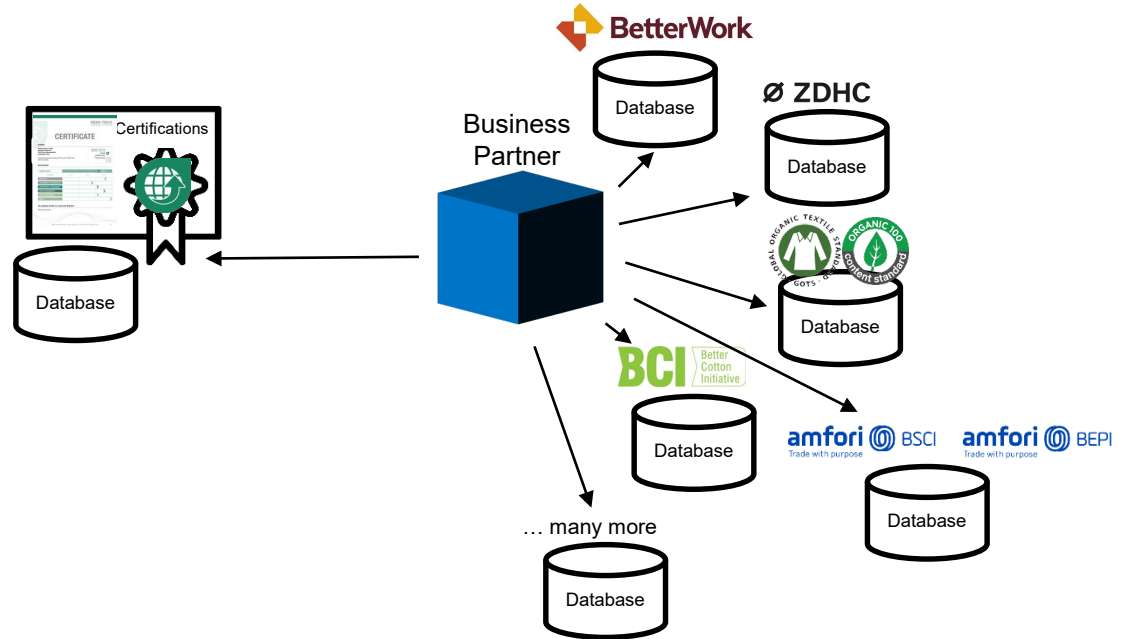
BetterWork

Database

ZDHC

Database

CERTIFICATE

Certifications

Business Partner

Database

GLOBAL ORGANIC TEXTILE STANDARD GOTS

ORGANIC 100 content standard

Database

BCI Better Cotton Initiative

Database

amfori BSCI Trade with purpose

amfori BEPI Trade with purpose

Database

… many more

Database